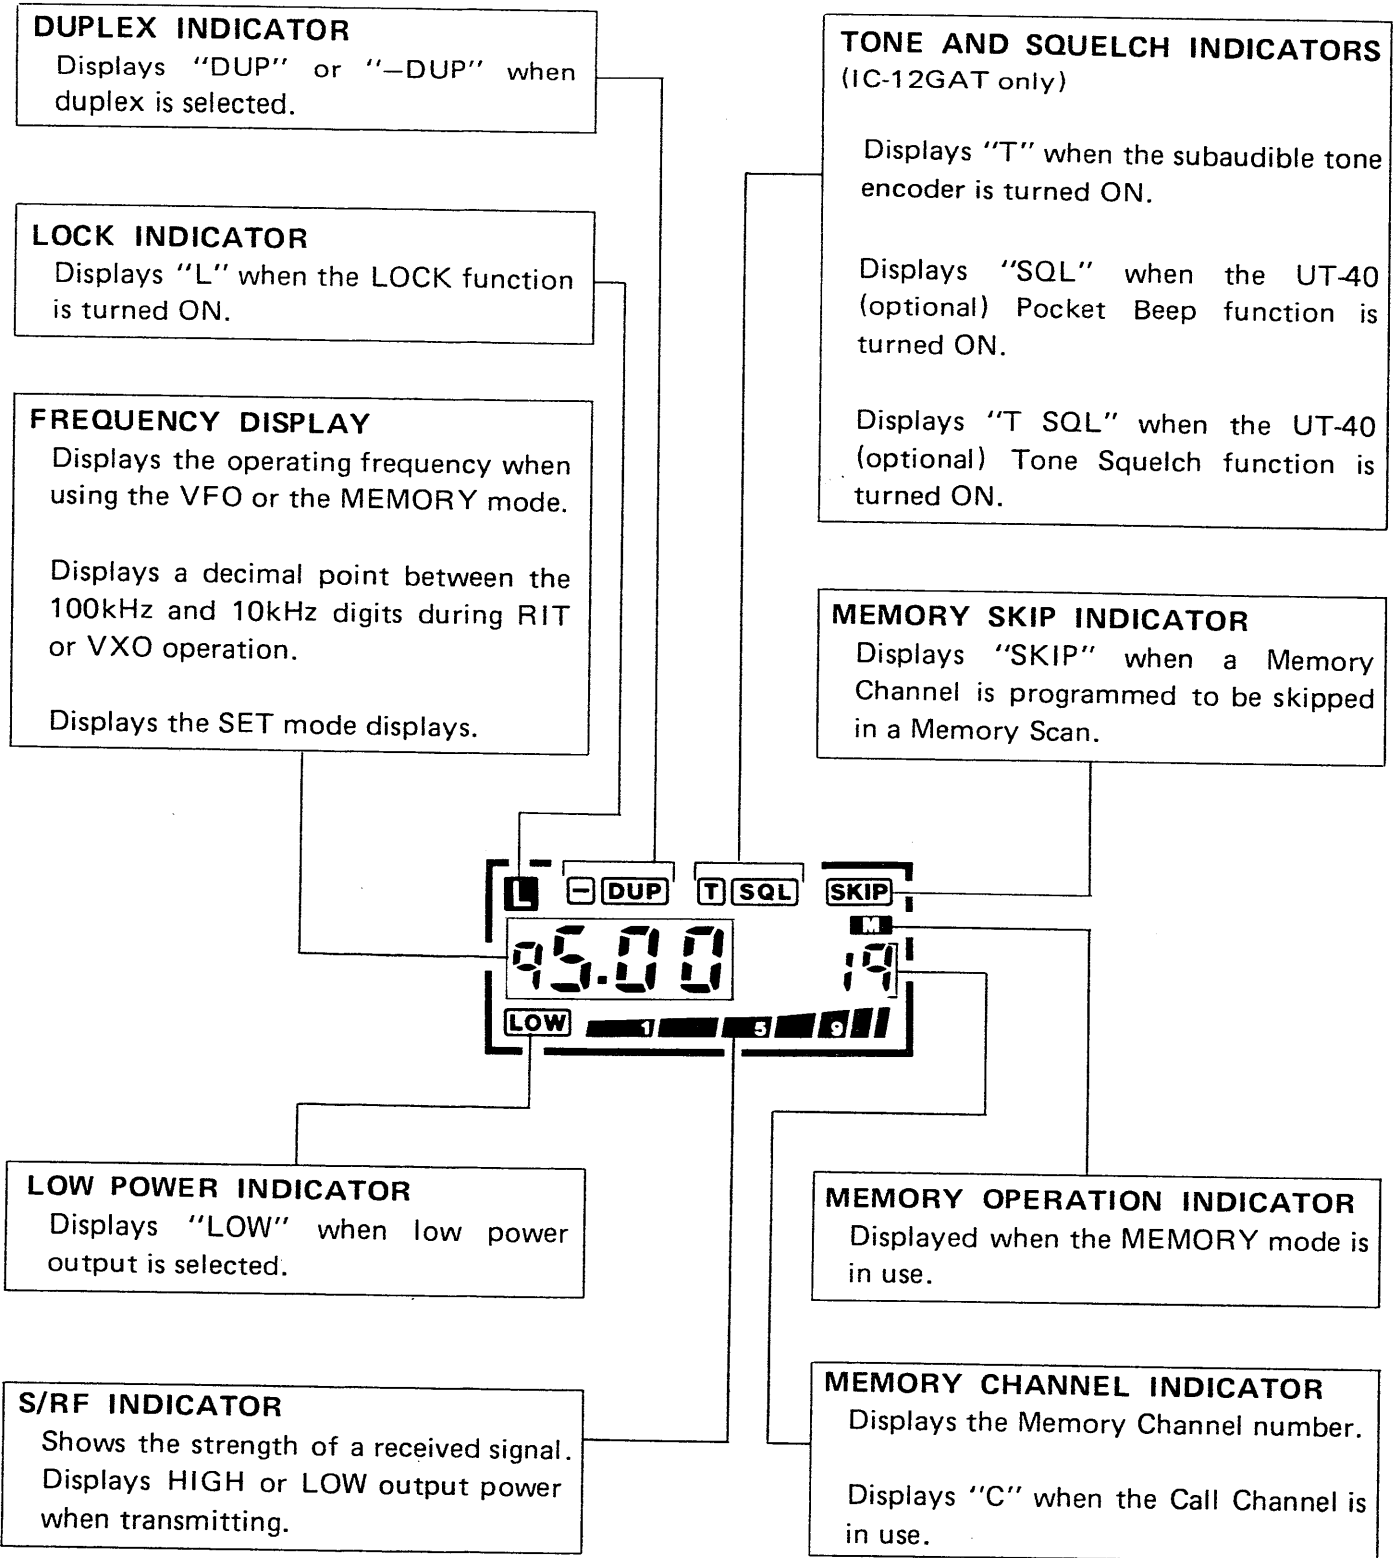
DUPLEX INDICATOR
Displays "DUP" or "–DUP" when duplex is selected.

LOCK INDICATOR
Displays "L" when the LOCK function is turned ON.

FREQUENCY DISPLAY
Displays the operating frequency when using the VFO or the MEMORY mode.

Displays a decimal point between the 100kHz and 10kHz digits during RIT or VXO operation.

Displays the SET mode displays.

TONE AND SQUELCH INDICATORS
(IC-12GAT only)

Displays "T" when the subaudible tone encoder is turned ON.

Displays "SQL" when the UT-40 (optional) Pocket Beep function is turned ON.

Displays "T SQL" when the UT-40 (optional) Tone Squelch function is turned ON.

MEMORY SKIP INDICATOR
Displays "SKIP" when a Memory Channel is programmed to be skipped in a Memory Scan.

L – DUP T SQL SKIP
M
95.00 19
LOW 1 5 9

LOW POWER INDICATOR
Displays "LOW" when low power output is selected.

S/RF INDICATOR
Shows the strength of a received signal. Displays HIGH or LOW output power when transmitting.

MEMORY OPERATION INDICATOR
Displayed when the MEMORY mode is in use.

MEMORY CHANNEL INDICATOR
Displays the Memory Channel number.

Displays "C" when the Call Channel is in use.